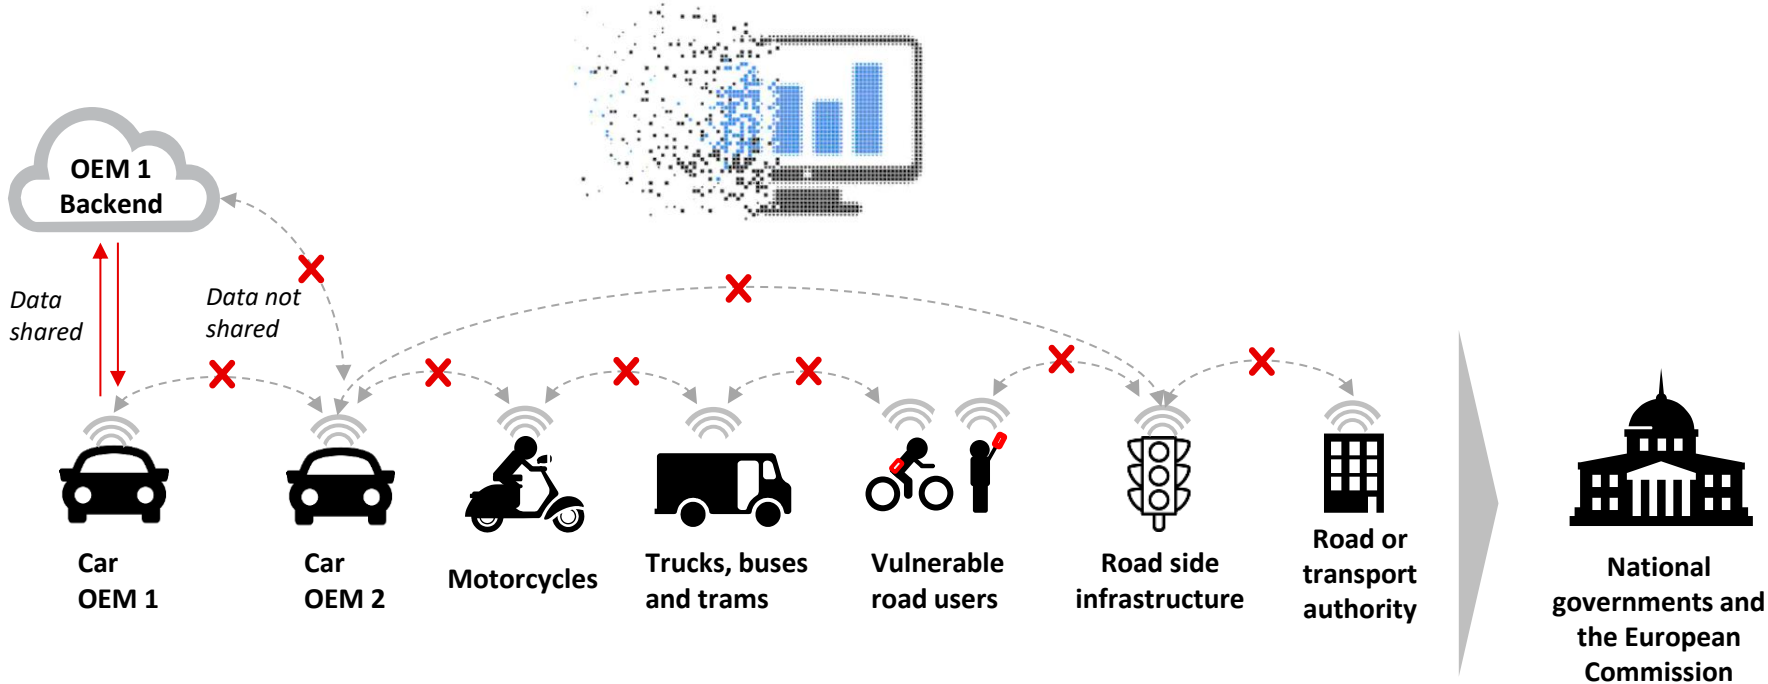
OEM 1 Backend

Data shared

Data not shared

Car OEM 1

Car OEM 2

Motorcycles

Trucks, buses and trams

Vulnerable road users

Road side infrastructure

Road or transport authority

National governments and the European Commission